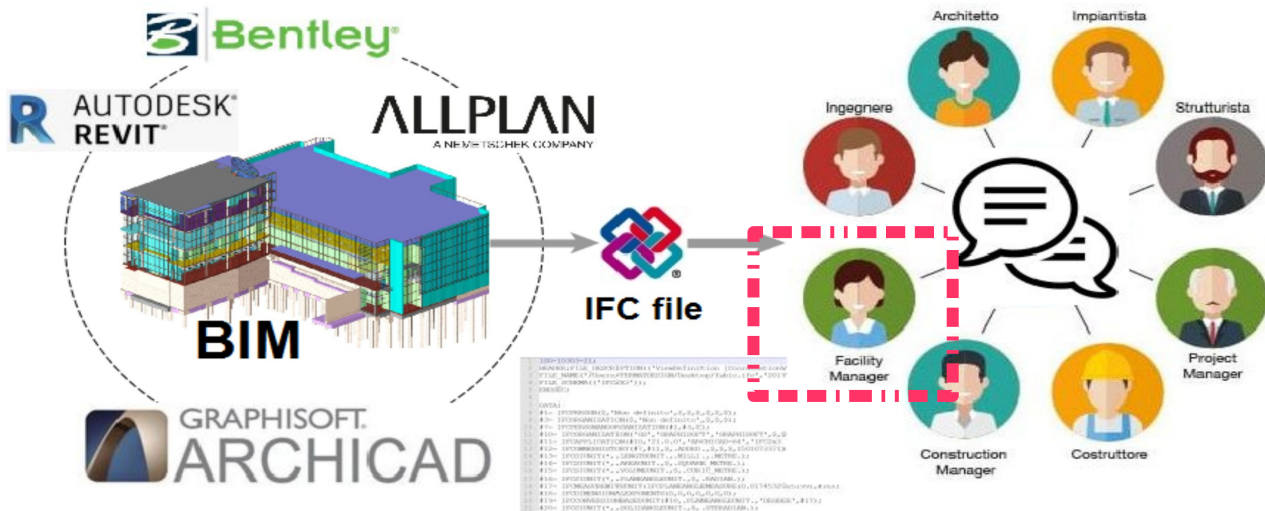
Bentley

AUTODESK
REVIT

ALLPLAN
A NEMETSCHEK COMPANY

BIM

IFC file

GRAPHISOFT
ARCHICAD

Architetto

Impiantista

Ingegnere

Strutturista

Facility Manager

Project Manager

Construction Manager

Costruttore

ISO-10303-21;
HEADER;FILE_DESCRIPTION(('ViewDefinition [CoordinationV
FILE_NAME('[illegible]
FILE_SCHEMA(('IFC2X3'));
ENDSEC;

DATA;
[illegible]